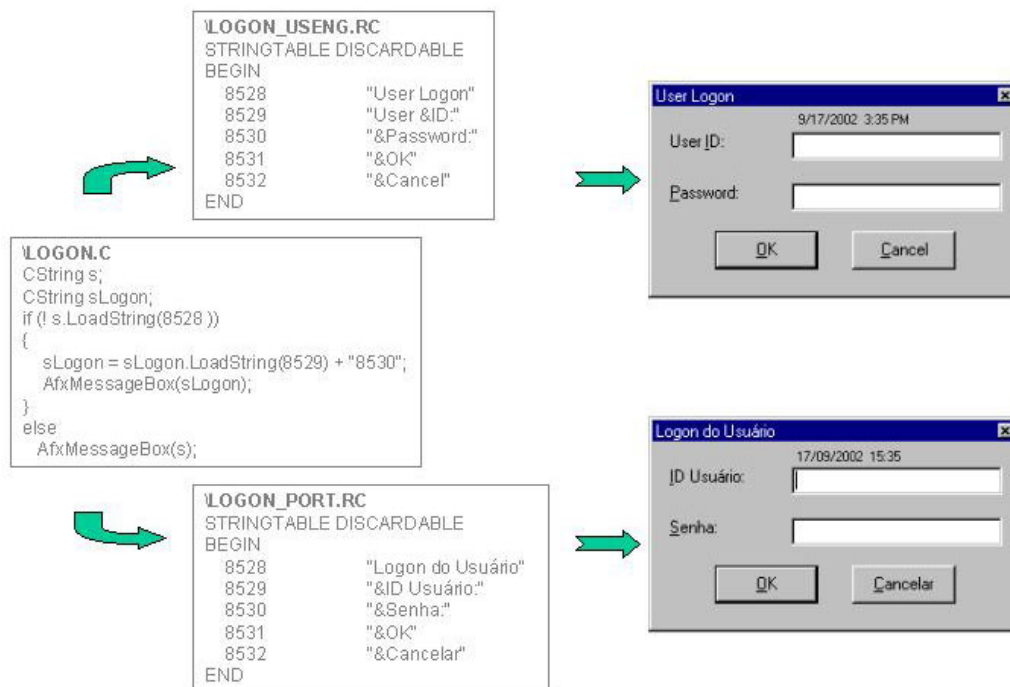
\LOGON_USENG.RC
STRINGTABLE DISCARDABLE
BEGIN
8528 "User Logon"
8529 "User &ID:"
8530 "&Password:"
8531 "&OK"
8532 "&Cancel"
END

User Logon
9/17/2002 3:35 PM
User ID:
Password:
OK
Cancel

\LOGON.C
CString s;
CString sLogon;
if (! s.LoadString(8528 ))
{
sLogon = sLogon.LoadString(8529) + "8530";
AfxMessageBox(sLogon);
}
else
AfxMessageBox(s);

Logon do Usuário
17/09/2002 15:35
ID Usuário:
Senha:
OK
Cancelar

\LOGON_PORT.RC
STRINGTABLE DISCARDABLE
BEGIN
8528 "Logon do Usuário"
8529 "&ID Usuário:"
8530 "&Senha:"
8531 "&OK"
8532 "&Cancelar"
END